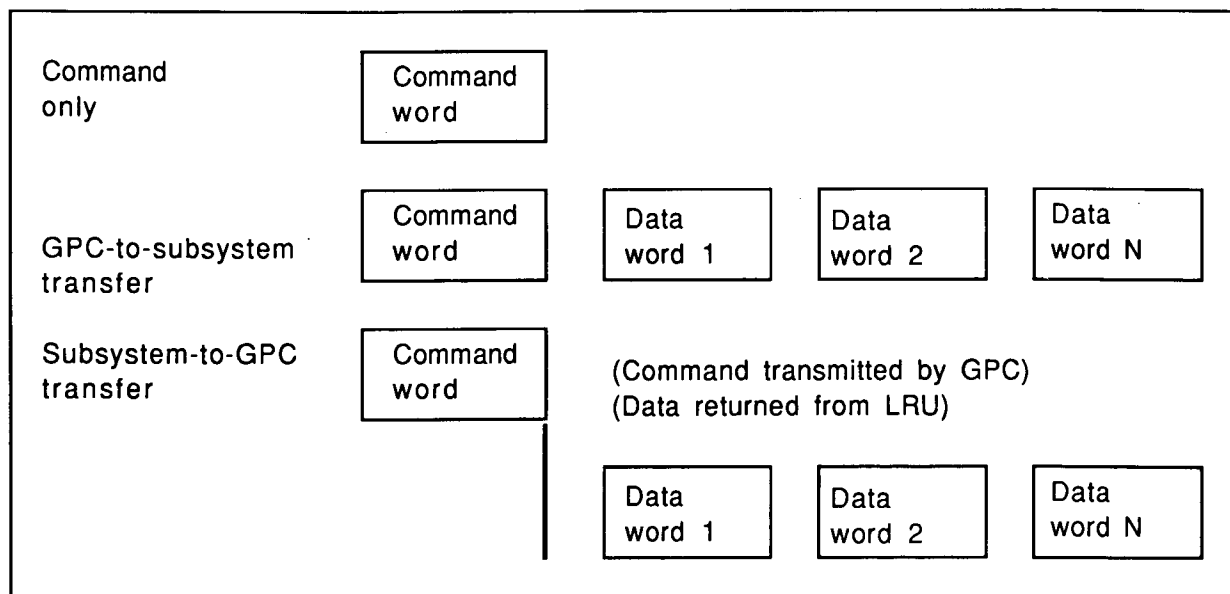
Command only

Command word

GPC-to-subsystem transfer

Command word

Data word 1

Data word 2

Data word N

Subsystem-to-GPC transfer

Command word

(Command transmitted by GPC)
(Data returned from LRU)

Data word 1

Data word 2

Data word N